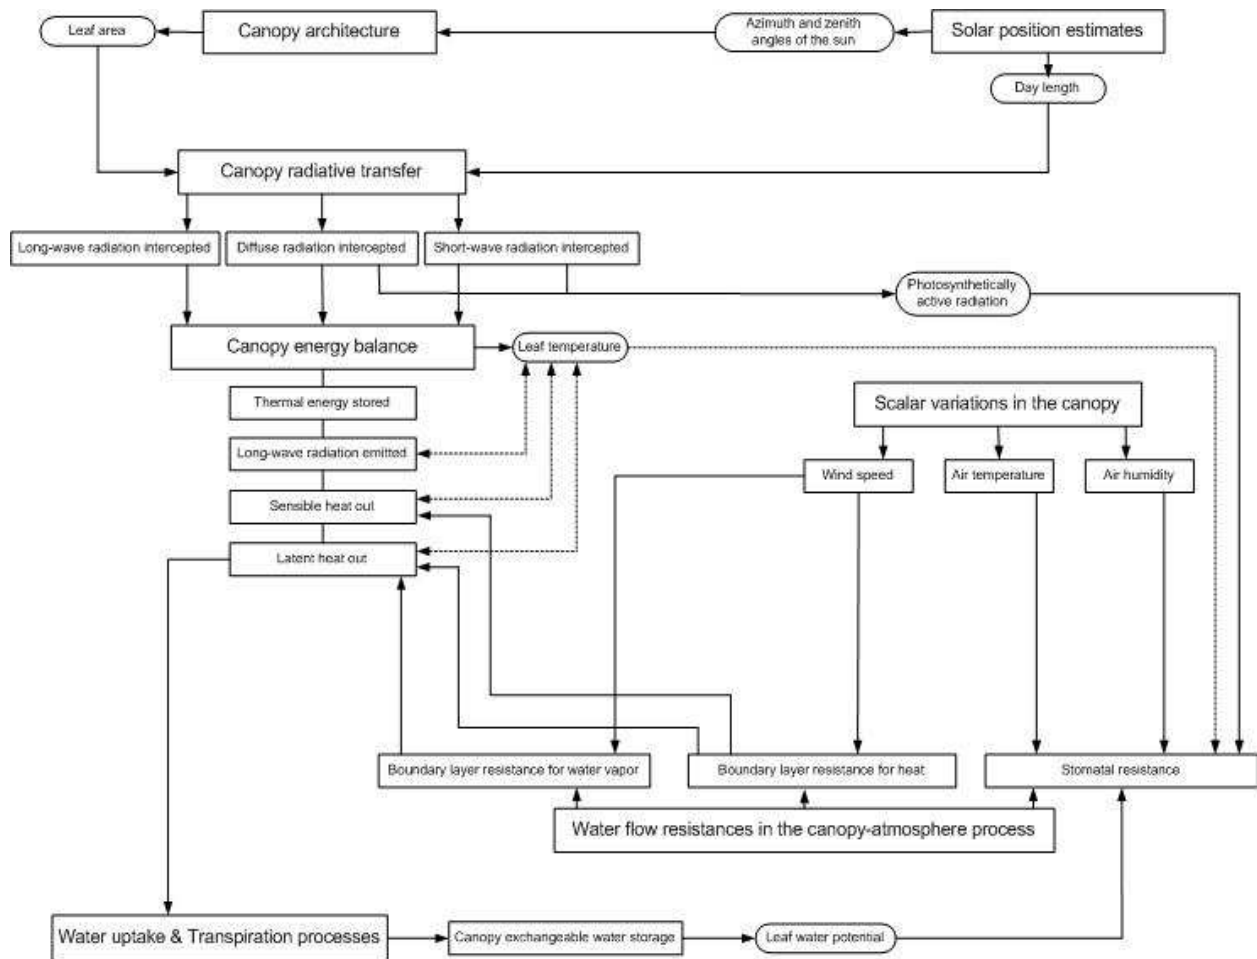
Leaf area
Canopy architecture
Azimuth and zenith angles of the sun
Solar position estimates
Day length
Canopy radiative transfer
Long-wave radiation intercepted
Diffuse radiation intercepted
Short-wave radiation intercepted
Photosynthetically active radiation
Canopy energy balance
Leaf temperature
Thermal energy stored
Long-wave radiation emitted
Sensible heat out
Latent heat out
Scalar variations in the canopy
Wind speed
Air temperature
Air humidity
Boundary layer resistance for water vapor
Boundary layer resistance for heat
Stomatal resistance
Water flow resistances in the canopy-atmosphere process
Water uptake & Transpiration processes
Canopy exchangeable water storage
Leaf water potential